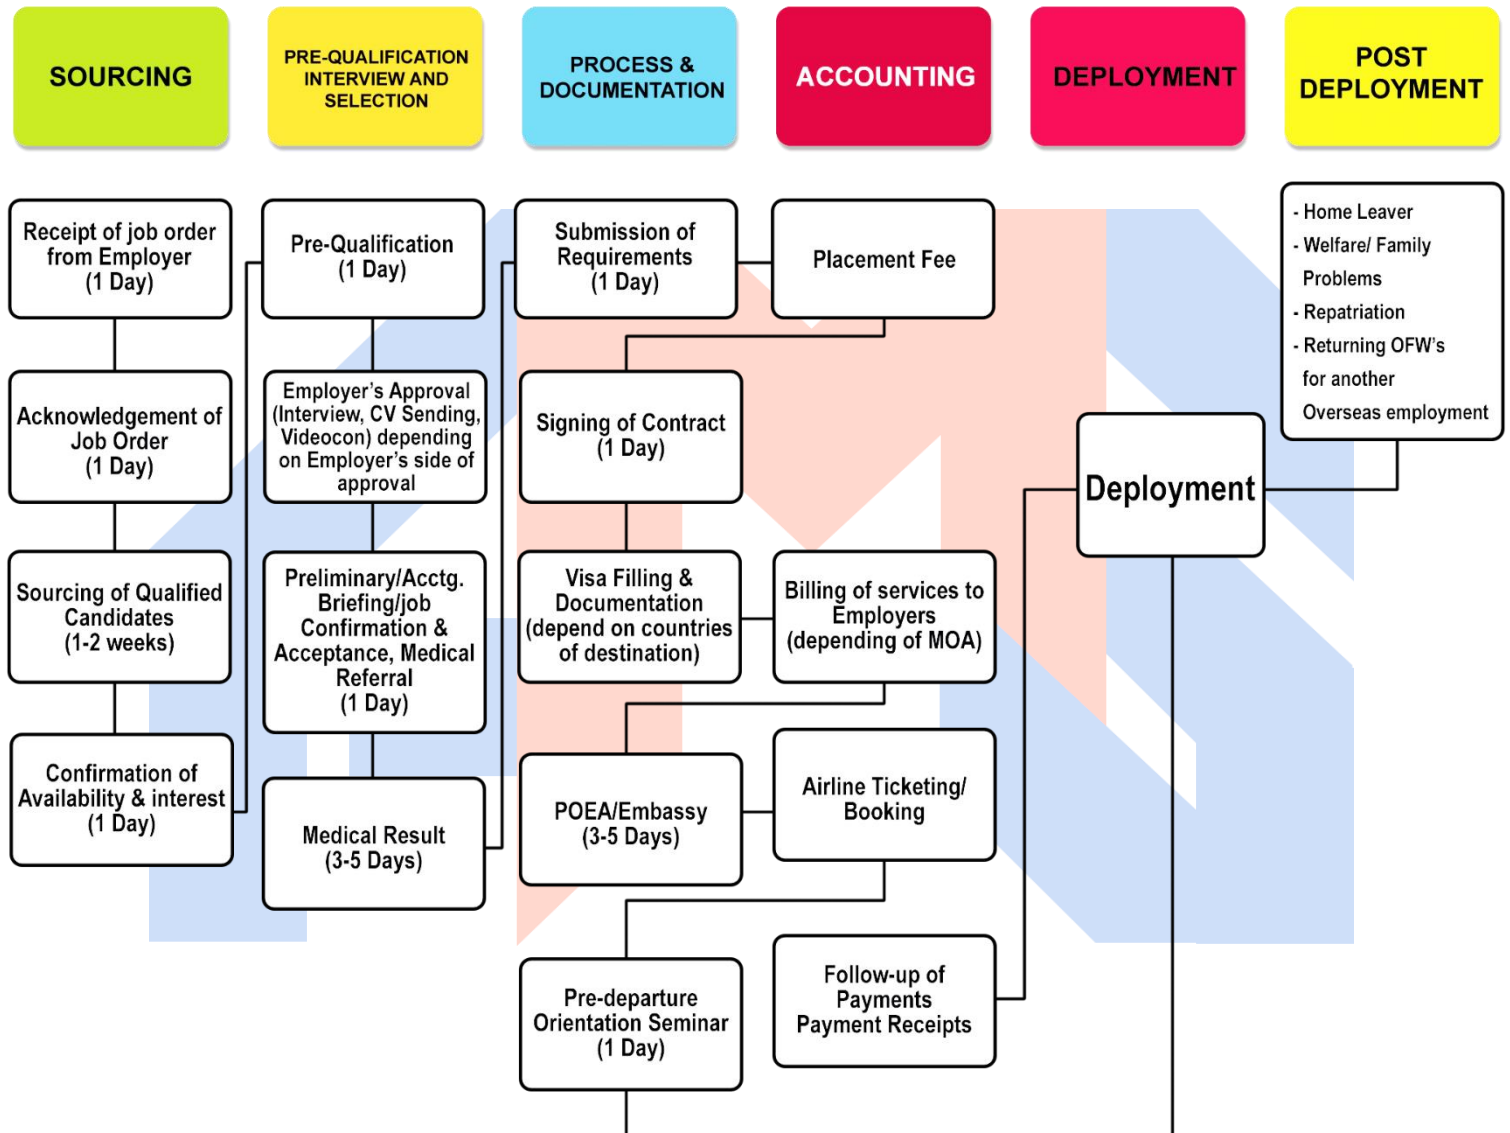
SOURCING

PRE-QUALIFICATION INTERVIEW AND SELECTION

PROCESS & DOCUMENTATION

ACCOUNTING

DEPLOYMENT

POST DEPLOYMENT

Receipt of job order from Employer (1 Day)

Acknowledgement of Job Order (1 Day)

Sourcing of Qualified Candidates (1-2 weeks)

Confirmation of Availability & interest (1 Day)

Pre-Qualification (1 Day)

Employer's Approval (Interview, CV Sending, Videocon) depending on Employer's side of approval

Preliminary/Acctg. Briefing/job Confirmation & Acceptance, Medical Referral (1 Day)

Medical Result (3-5 Days)

Submission of Requirements (1 Day)

Signing of Contract (1 Day)

Visa Filling & Documentation (depend on countries of destination)

POEA/Embassy (3-5 Days)

Pre-departure Orientation Seminar (1 Day)

Placement Fee

Billing of services to Employers (depending of MOA)

Airline Ticketing/ Booking

Follow-up of Payments Payment Receipts

Deployment

- Home Leaver
- Welfare/ Family Problems
- Repatriation
- Returning OFW's for another Overseas employment